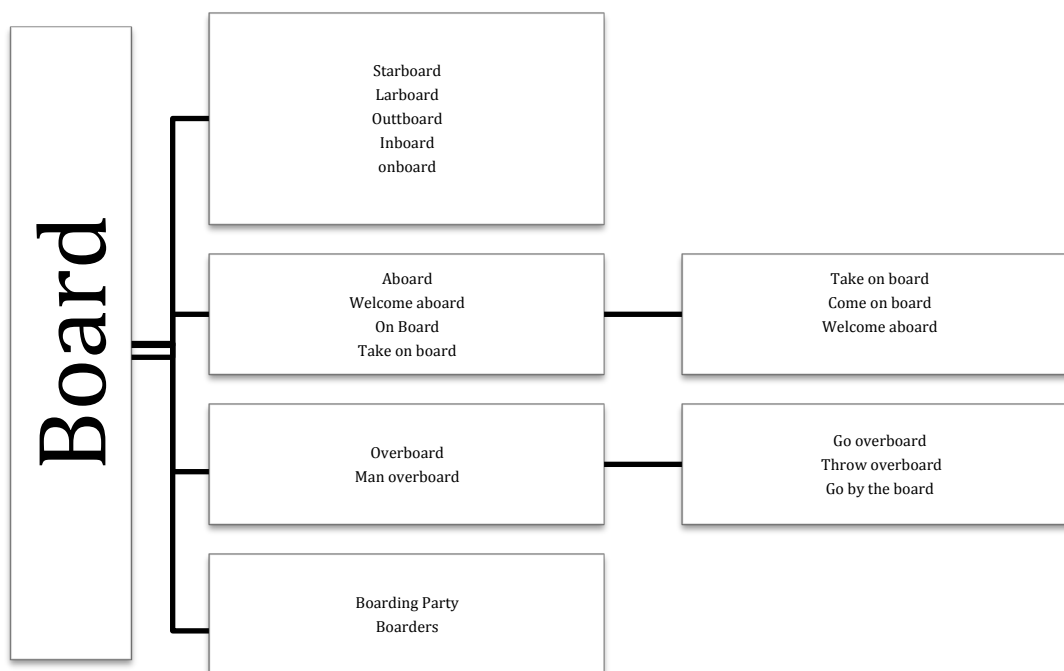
Board

Starboard
Larboard
Outtboard
Inboard
onboard

Aboard
Welcome aboard
On Board
Take on board

Take on board
Come on board
Welcome aboard

Overboard
Man overboard

Go overboard
Throw overboard
Go by the board

Boarding Party
Boarders